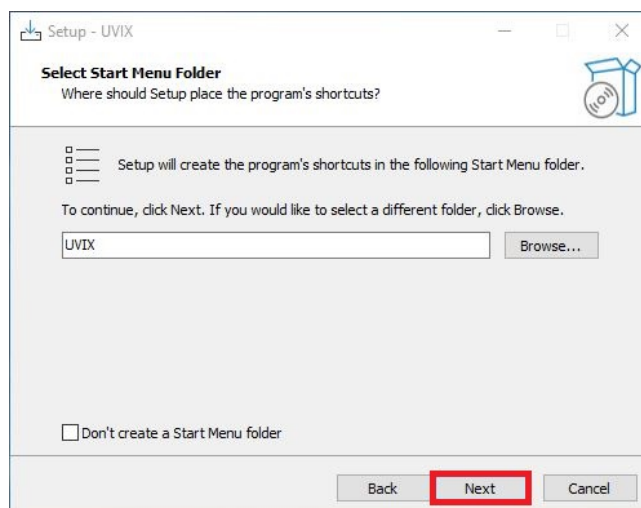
Setup - UVIX

Select Start Menu Folder
Where should Setup place the program's shortcuts?

Setup will create the program's shortcuts in the following Start Menu folder.

To continue, click Next. If you would like to select a different folder, click Browse.

UVIX

Browse...

Don't create a Start Menu folder

Back

Next

Cancel